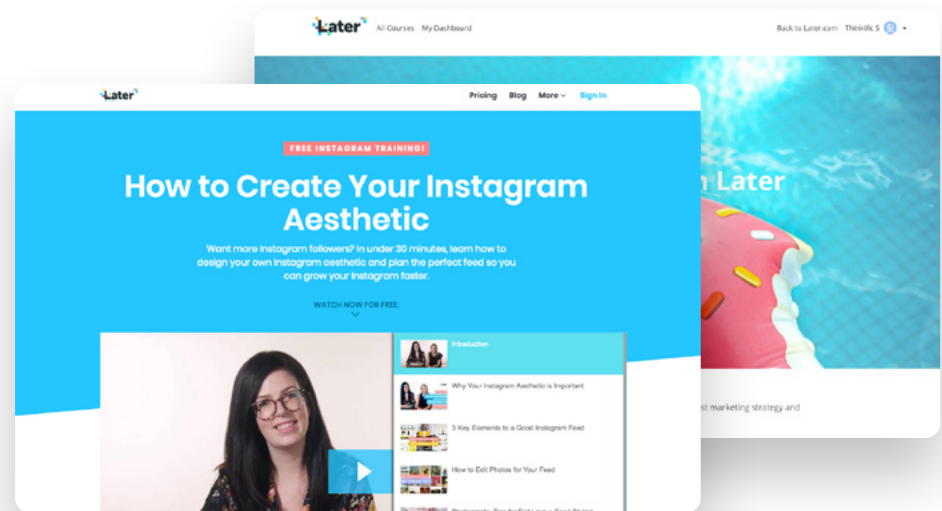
Later All Courses My Dashboard

Back to Later.com Thinkific S

Later

Pricing Blog More Sign In

FREE INSTAGRAM TRAINING!

How to Create Your Instagram Aesthetic

Want more Instagram followers? In under 30 minutes, learn how to design your own Instagram aesthetic and plan the perfect feed so you can grow your Instagram faster.

WATCH NOW FOR FREE:

Introduction

Why Your Instagram Aesthetic is Important

3 Key Elements to a Good Instagram Feed

How to Edit Photos for Your Feed

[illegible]

n Later

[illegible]t marketing strategy and